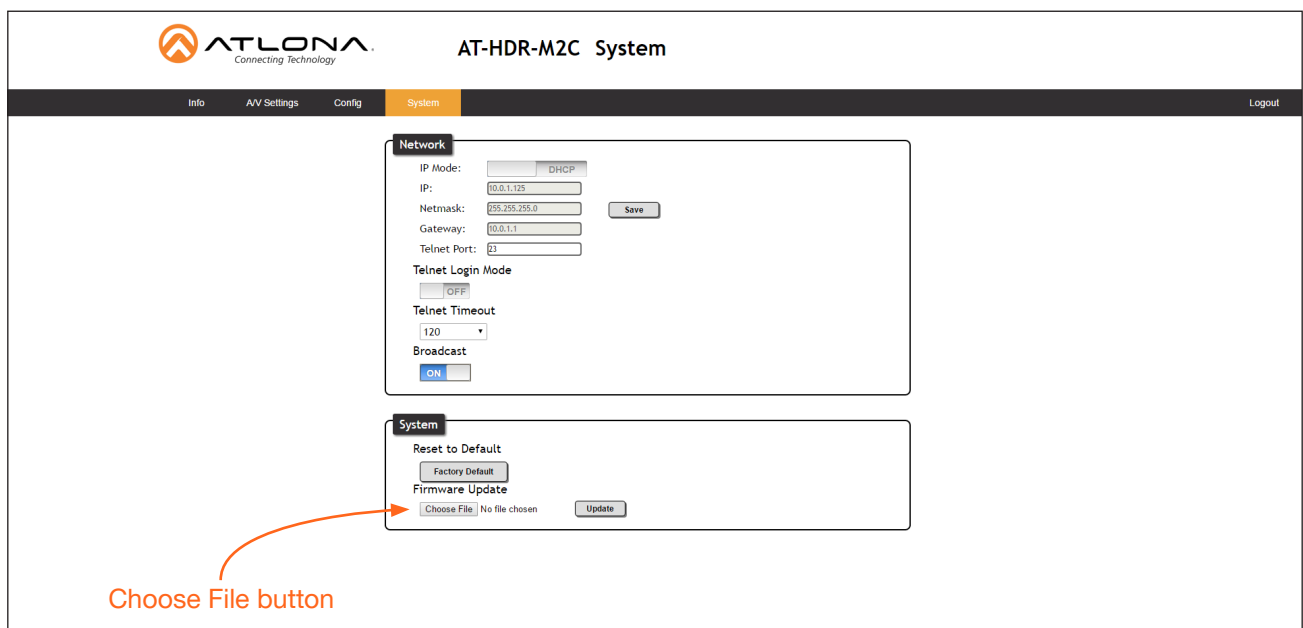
ATLONA
Connecting Technology

AT-HDR-M2C System

Info A/V Settings Config System Logout

Network

IP Mode: DHCP
IP: 10.0.1.125
Netmask: 255.255.255.0 Save
Gateway: 10.0.1.1
Telnet Port: 23

Telnet Login Mode
OFF

Telnet Timeout
120

Broadcast
ON

System

Reset to Default
Factory Default

Firmware Update
Choose File No file chosen Update

Choose File button